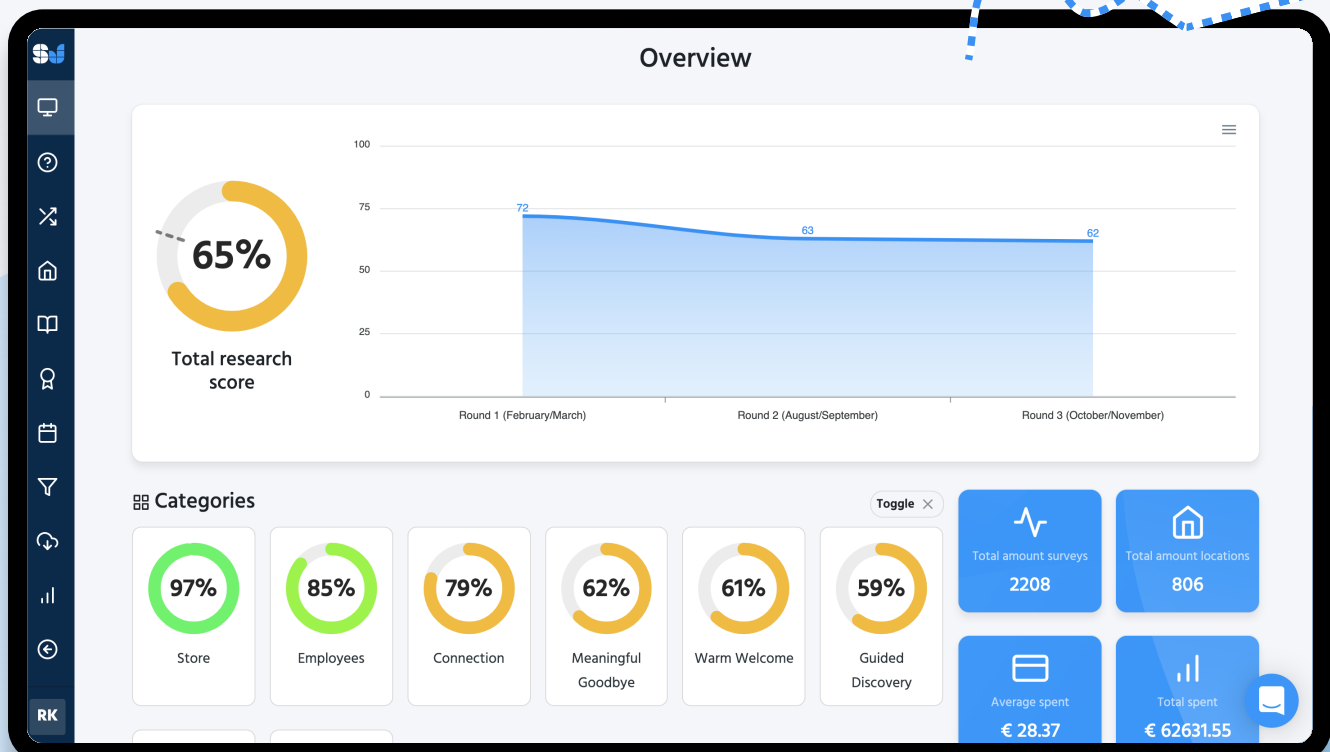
Overview

65%

Total research score

100
75
50
25
0

72
63
62

Round 1 (February/March)
Round 2 (August/September)
Round 3 (October/November)

Categories

Toggle

97%
Store

85%
Employees

79%
Connection

62%
Meaningful Goodbye

61%
Warm Welcome

59%
Guided Discovery

Total amount surveys
2208

Total amount locations
806

Average spent
€ 28.37

Total spent
€ 62631.55

RK